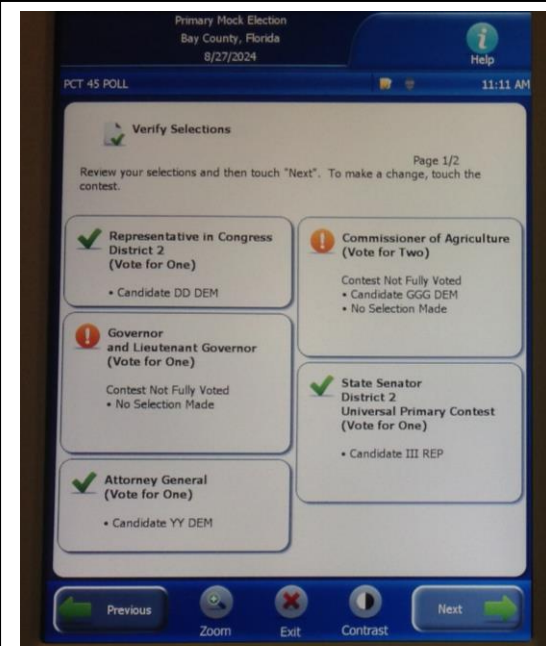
Primary Mock Election
Bay County, Florida
8/27/2024

Help

PCT 45 POLL

11:11 AM

Verify Selections

Page 1/2

Review your selections and then touch "Next". To make a change, touch the contest.

Representative in Congress
District 2
(Vote for One)

• Candidate DD DEM

Governor
and Lieutenant Governor
(Vote for One)

Contest Not Fully Voted
• No Selection Made

Attorney General
(Vote for One)

• Candidate YY DEM

Commissioner of Agriculture
(Vote for Two)

Contest Not Fully Voted
• Candidate GGG DEM
• No Selection Made

State Senator
District 2
Universal Primary Contest
(Vote for One)

• Candidate III REP

Previous

Zoom

Exit

Contrast

Next